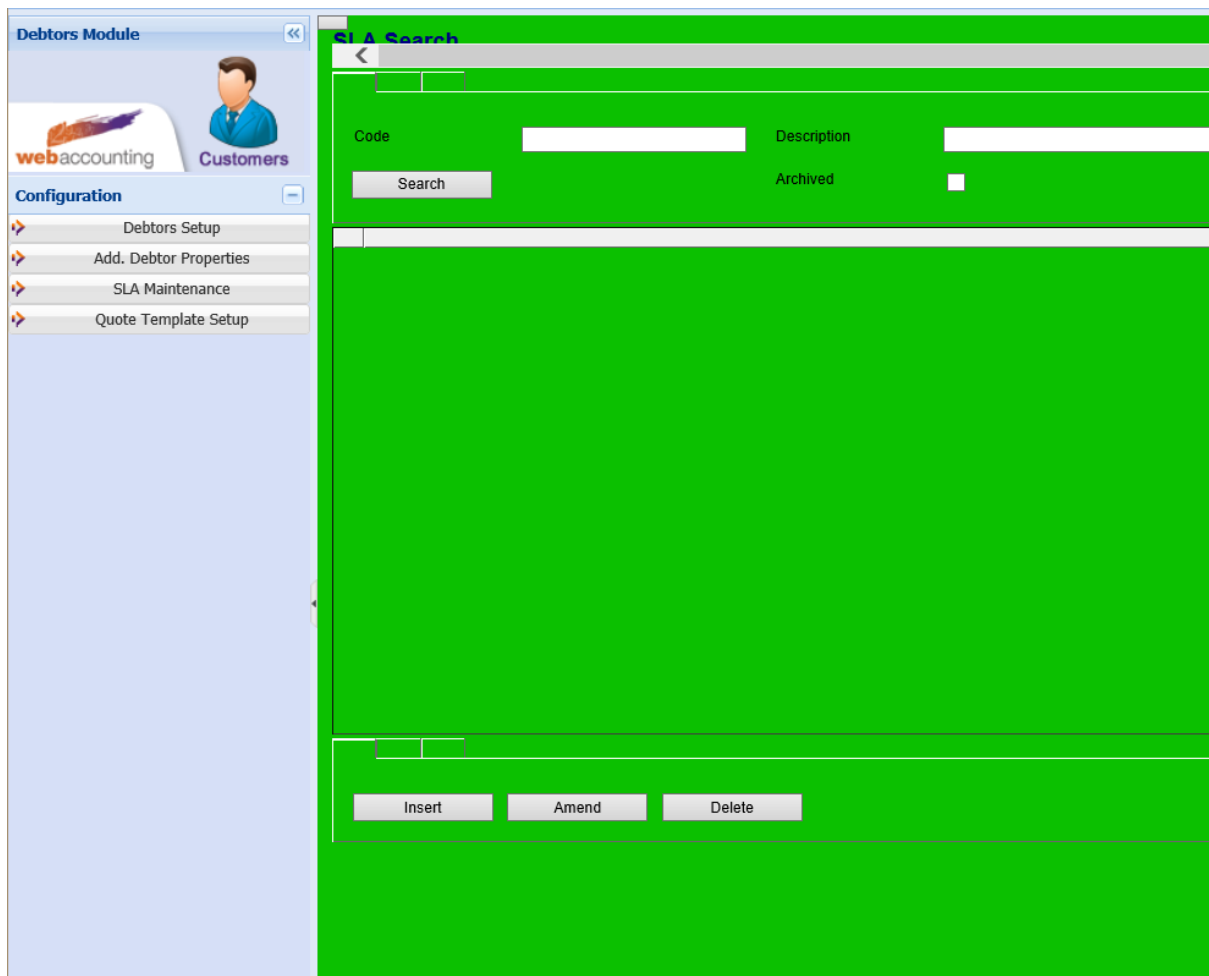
Debtors Module

webaccounting

Customers

Configuration

Debtors Setup

Add. Debtor Properties

SLA Maintenance

Quote Template Setup

SLA Search

Code

Description

Search

Archived

Insert

Amend

Delete